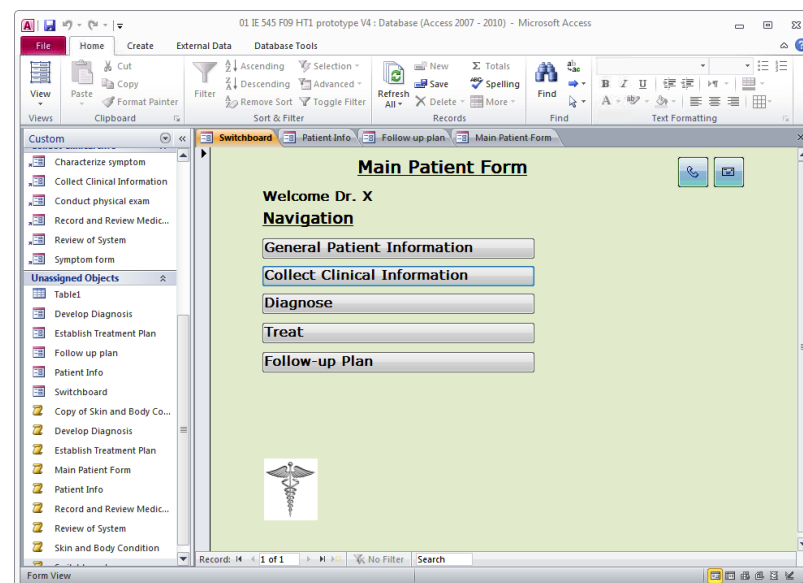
01 IE 545 F09 HT1 prototype V4 : Database (Access 2007 - 2010) - Microsoft Access

File | Home | Create | External Data | Database Tools

View
Views
Paste
Cut
Copy
Format Painter
Clipboard
Filter
Ascending
Descending
Remove Sort
Selection
Advanced
Toggle Filter
Sort & Filter
Refresh All
New
Save
Delete
Totals
Spelling
More
Records
Find
Find
Text Formatting

Custom
Characterize symptom
Collect Clinical Information
Conduct physical exam
Record and Review Medic...
Review of System
Symptom form
Unassigned Objects
Table1
Develop Diagnosis
Establish Treatment Plan
Follow up plan
Patient Info
Switchboard
Copy of Skin and Body Co...
Develop Diagnosis
Establish Treatment Plan
Main Patient Form
Patient Info
Record and Review Medic...
Review of System
Skin and Body Condition

Switchboard | Patient Info | Follow up plan | Main Patient Form

Main Patient Form

Welcome Dr. X

Navigation

General Patient Information
Collect Clinical Information
Diagnose
Treat
Follow-up Plan

Record: 1 of 1 | No Filter | Search

Form View